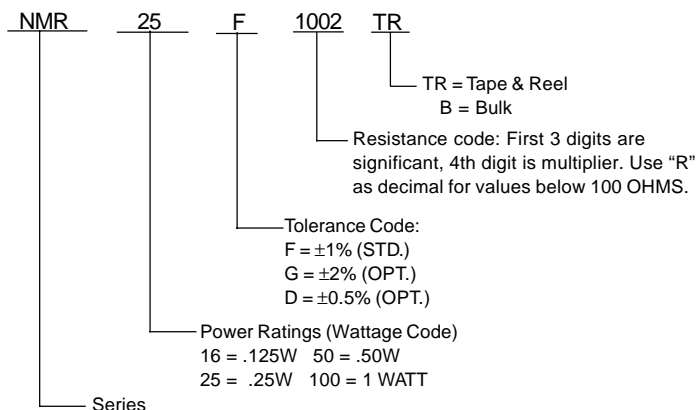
NMR 25 F 1002 TR

TR = Tape & Reel
B = Bulk

Resistance code: First 3 digits are significant, 4th digit is multiplier. Use "R" as decimal for values below 100 OHMS.

Tolerance Code:
F = $\pm$1% (STD.)
G = $\pm$2% (OPT.)
D = $\pm$0.5% (OPT.)

Power Ratings (Wattage Code)
16 = .125W 50 = .50W
25 = .25W 100 = 1 WATT

Series